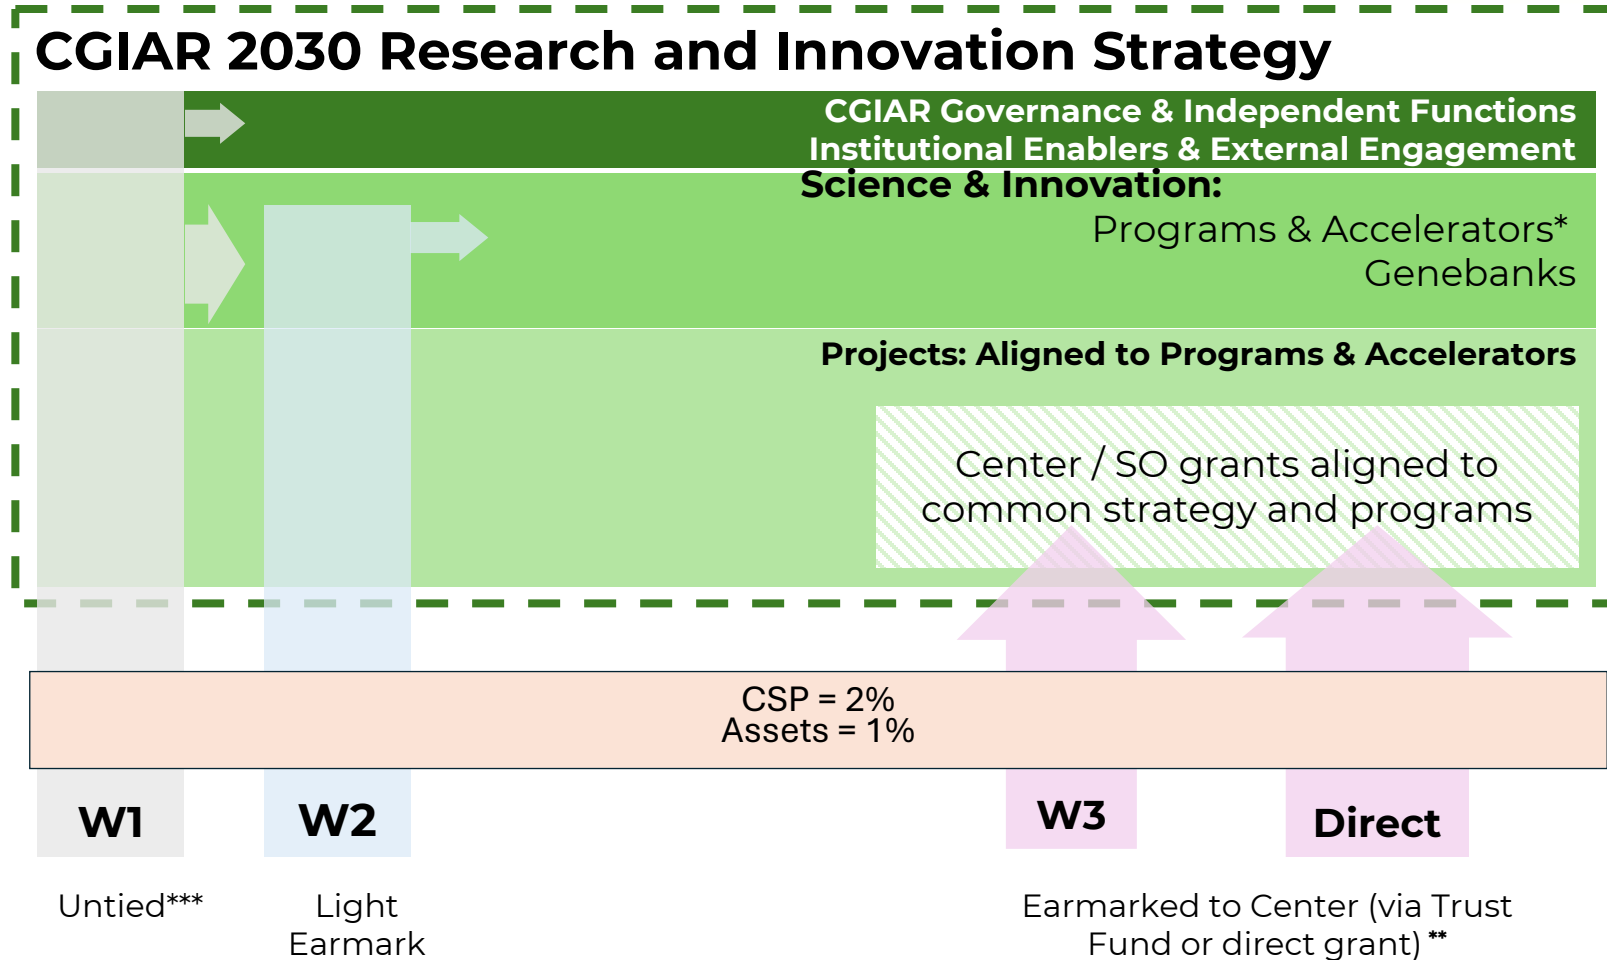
CGIAR 2030 Research and Innovation Strategy

CGIAR Governance & Independent Functions
Institutional Enablers & External Engagement

Science & Innovation:
Programs & Accelerators*
Genebanks

Projects: Aligned to Programs & Accelerators

Center / SO grants aligned to common strategy and programs

CSP = 2%
Assets = 1%

W1

W2

W3

Direct

Untied***

Light Earmark

Earmarked to Center (via Trust Fund or direct grant) **